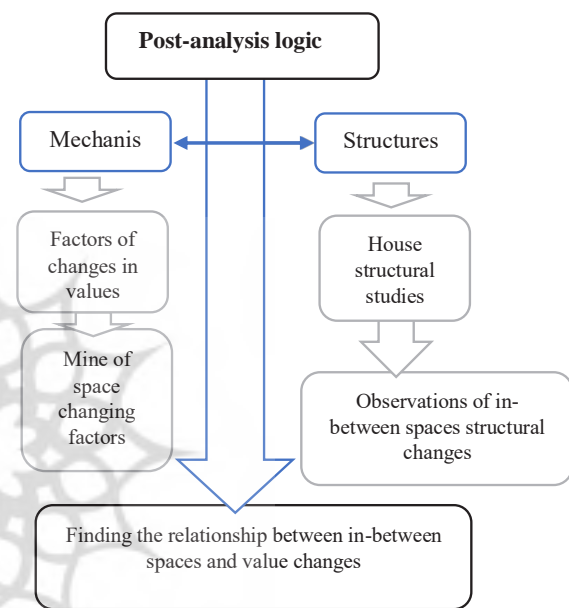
Post-analysis logic

Mechanis

Structures

Factors of changes in values

Mine of space changing factors

House structural studies

Observations of in-between spaces structural changes

Finding the relationship between in-between spaces and value changes